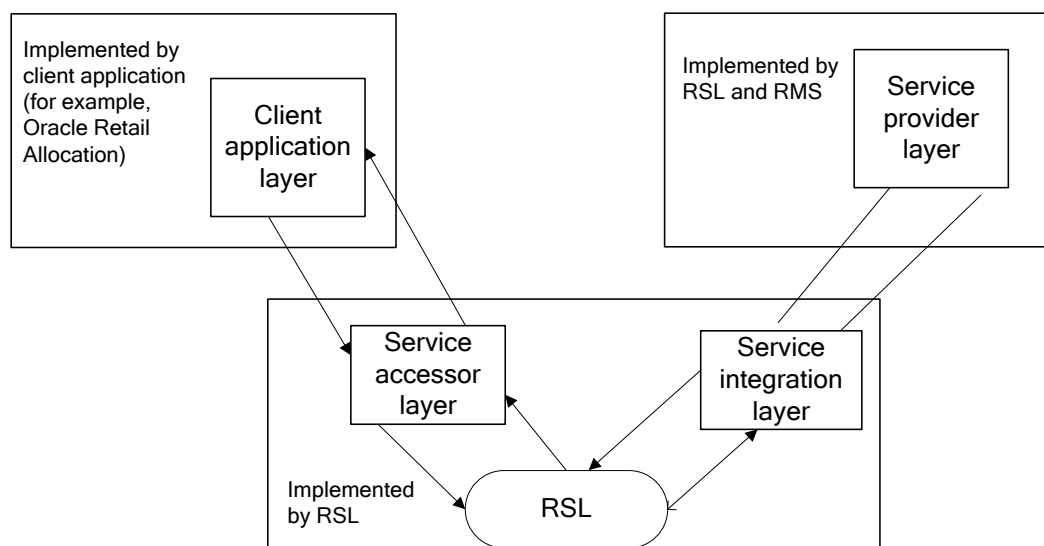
Implemented by client application (for example, Oracle Retail Allocation)

Client application layer

Implemented by RSL and RMS

Service provider layer

Service accessor layer

Service integration layer

Implemented by RSL

RSL